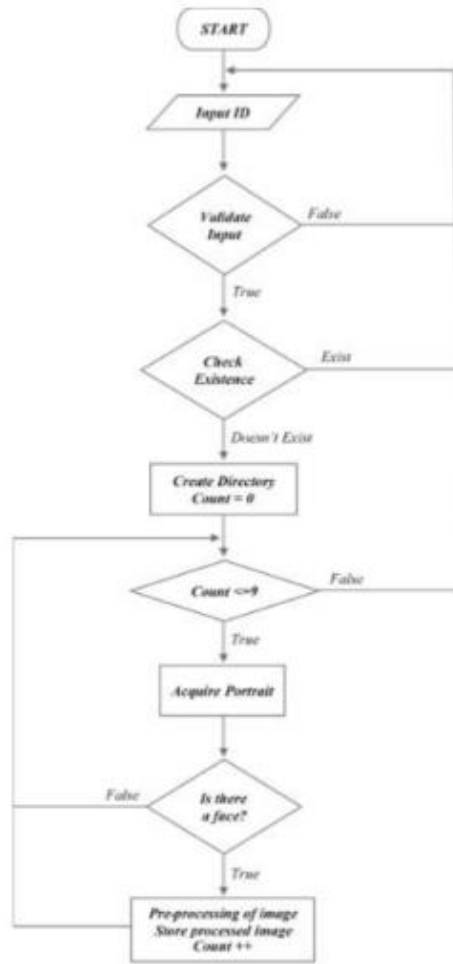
START

Input ID

Validate Input

False

True

Check Existence

Exist

Doesn't Exist

Create Directory
Count = 0

Count <=9

False

True

Acquire Portrait

Is there a face?

False

True

Pre-processing of image
Store processed image
Count ++